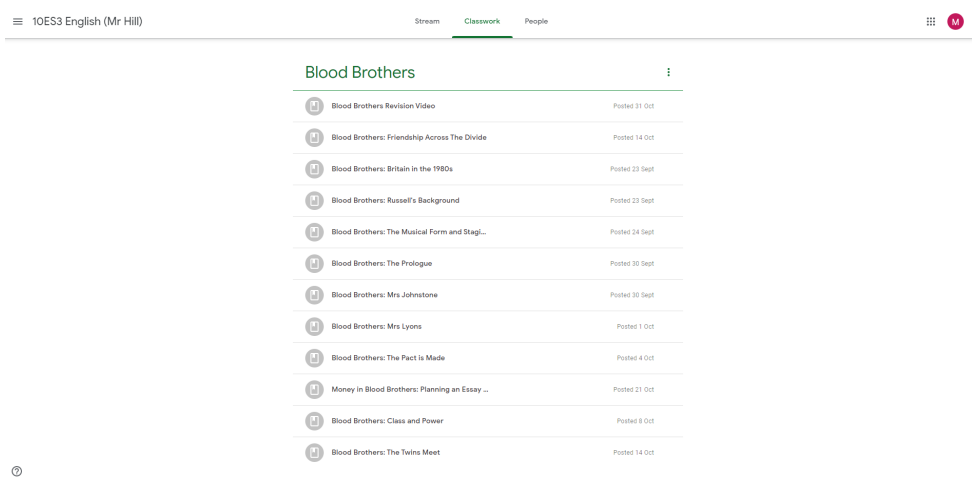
10ES3 English (Mr Hill)

Stream Classwork People

M

Blood Brothers

Blood Brothers Revision Video Posted 31 Oct

Blood Brothers: Friendship Across The Divide Posted 14 Oct

Blood Brothers: Britain in the 1980s Posted 23 Sept

Blood Brothers: Russell's Background Posted 23 Sept

Blood Brothers: The Musical Form and Stagi... Posted 24 Sept

Blood Brothers: The Prologue Posted 30 Sept

Blood Brothers: Mrs Johnstone Posted 30 Sept

Blood Brothers: Mrs Lyons Posted 1 Oct

Blood Brothers: The Pact is Made Posted 4 Oct

Money in Blood Brothers: Planning an Essay ... Posted 21 Oct

Blood Brothers: Class and Power Posted 8 Oct

Blood Brothers: The Twins Meet Posted 14 Oct